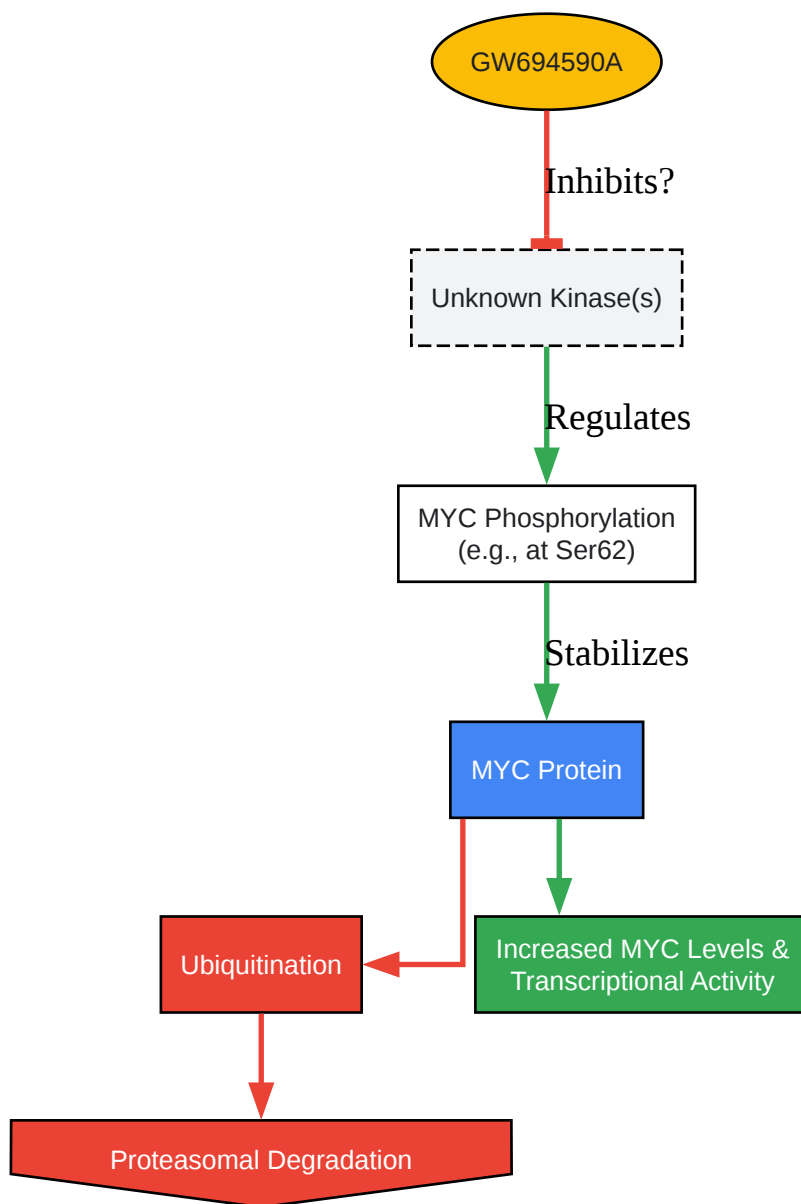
GW694590A

Inhibits?

Unknown Kinase(s)

Regulates

MYC Phosphorylation
(e.g., at Ser62)

Stabilizes

MYC Protein

Ubiquitination

Increased MYC Levels & Transcriptional Activity

Proteasomal Degradation